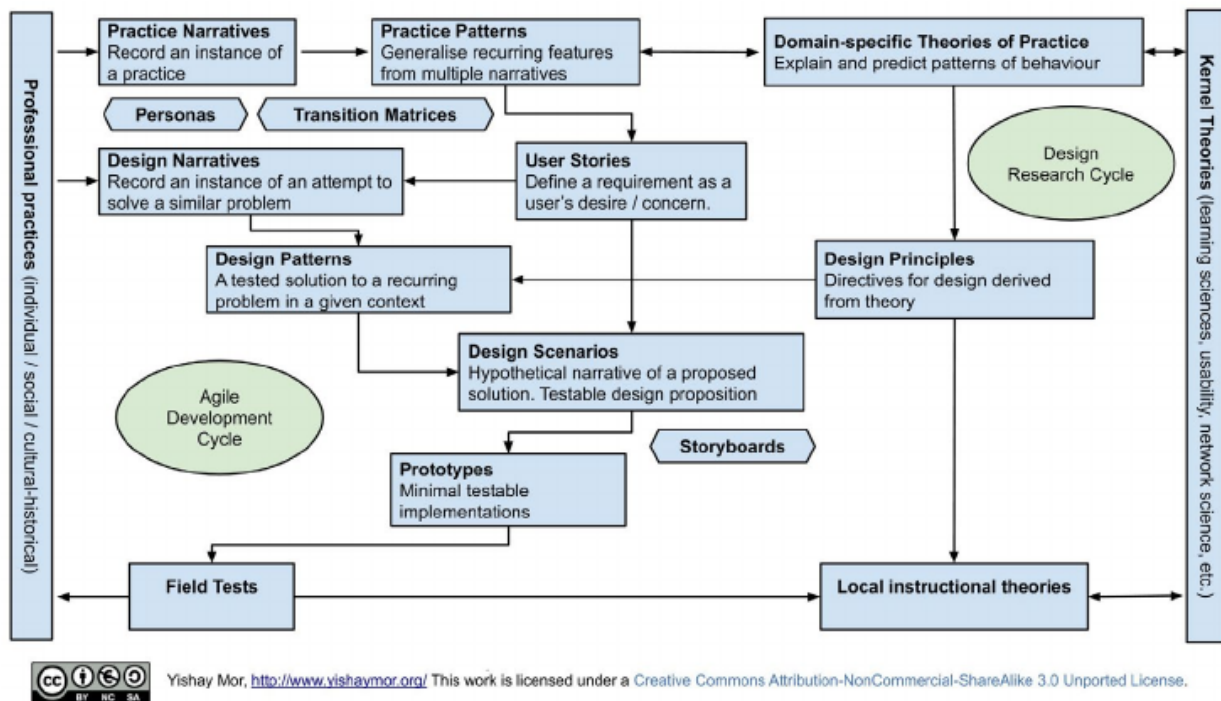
Professional practices (individual / social / cultural-historical)

Practice Narratives
Record an instance of a practice

Practice Patterns
Generalise recurring features from multiple narratives

Domain-specific Theories of Practice
Explain and predict patterns of behaviour

Kernel Theories (learning sciences, usability, network science, etc.)

Personas

Transition Matrices

Design Narratives
Record an instance of an attempt to solve a similar problem

User Stories
Define a requirement as a user's desire / concern.

Design Research Cycle

Design Patterns
A tested solution to a recurring problem in a given context

Design Principles
Directives for design derived from theory

Design Scenarios
Hypothetical narrative of a proposed solution. Testable design proposition

Agile Development Cycle

Storyboards

Prototypes
Minimal testable implementations

Field Tests

Local instructional theories

BY NC SA

Yishay Mor, http://www.yishaymor.org/ This work is licensed under a Creative Commons Attribution-NonCommercial-ShareAlike 3.0 Unported License.